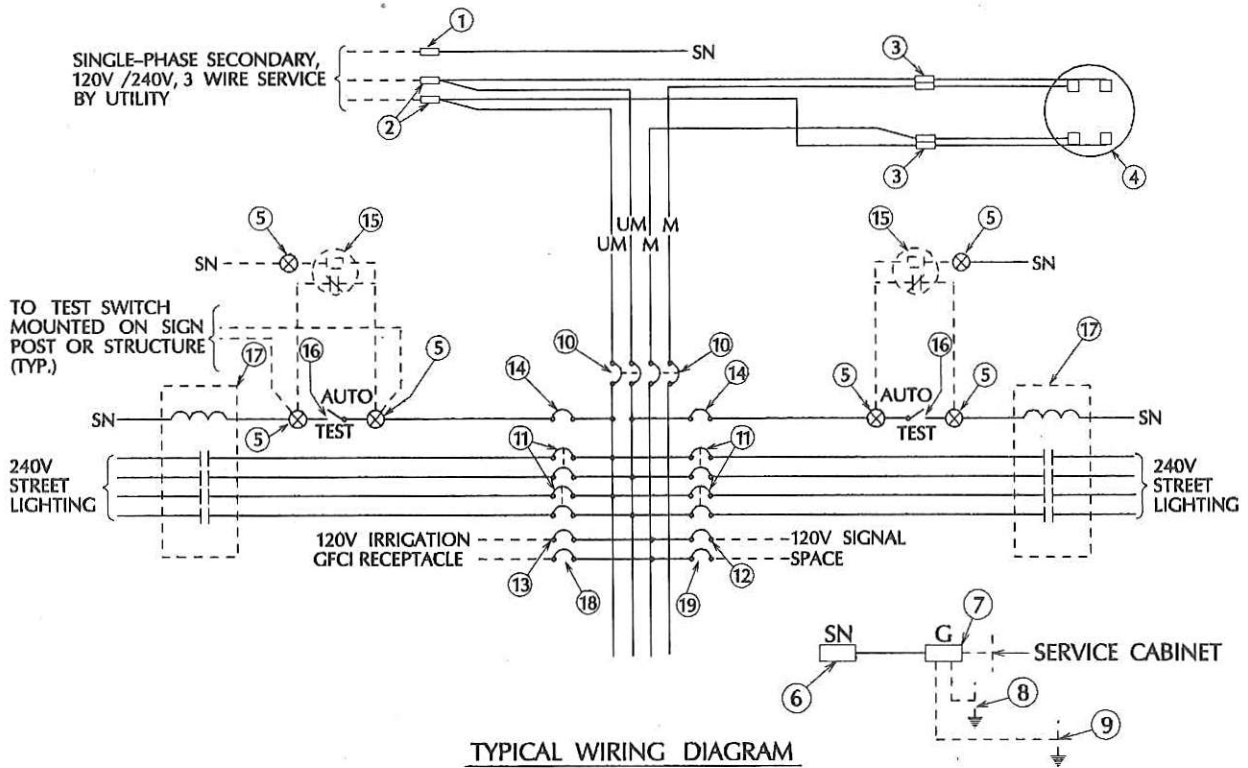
1
SINGLE-PHASE SECONDARY, 120V /240V, 3 WIRE SERVICE BY UTILITY
SN
2
3
3
4
UM UM M M
5
15
SN
15
5
SN
TO TEST SWITCH MOUNTED ON SIGN POST OR STRUCTURE (TYP.)
17
16
5
10
10
14
14
5
16
5
17
SN
AUTO
TEST
5
AUTO
TEST
SN
11
11
240V STREET LIGHTING
240V STREET LIGHTING
120V IRRIGATION
GFCI RECEPTACLE
120V SIGNAL
SPACE
13
18
19
12
SN
6
G
7
SERVICE CABINET
8
9
TYPICAL WIRING DIAGRAM